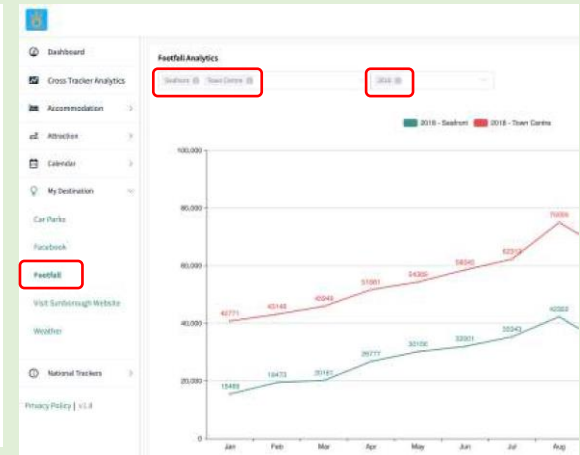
Dashboard
Cross Tracker Analytics
Accommodation
Attraction
Calendar
My Destination
Car Parks
Facebook
Footfall
Visit Sunborough Website
Weather
National Trackers
Privacy Policy | v1.4

Footfall Analytics
Seafront Town Centre
2018

2018 - Seafront
2018 - Town Centre

100,000
80,000
60,000
40,000
20,000
0

40771
43148
46049
51661
54305
58540
62319
75056

15499
19473
20161
26777
30150
32001
35243
42303

Jan
Feb
Mar
Apr
May
Jun
Jul
Aug